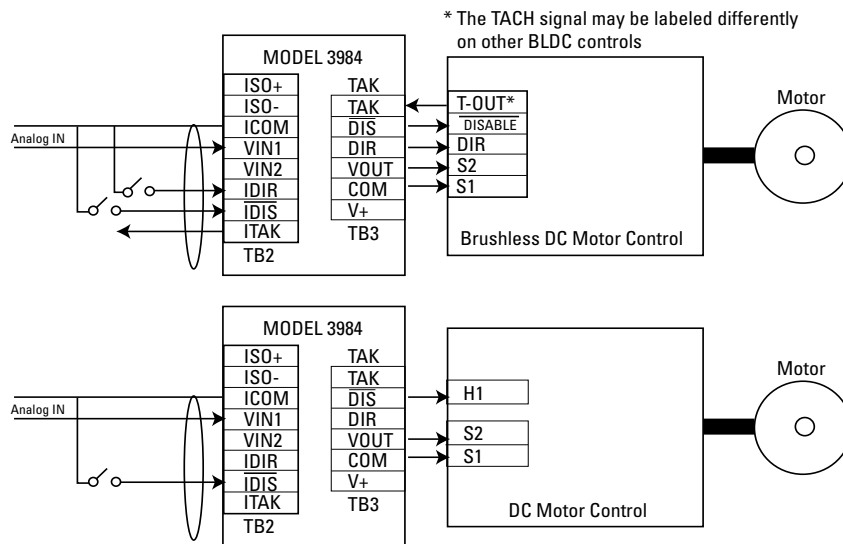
* The TACH signal may be labeled differently on other BLDC controls

MODEL 3984

ISO+
ISO-
ICOM
VIN1
VIN2
$\overline{\text{IDIR}}$
$\overline{\text{IDIS}}$
ITAK
TB2

TAK
$\overline{\text{TAK}}$
$\overline{\text{DIS}}$
DIR
VOUT
COM
V+
TB3

Analog IN

T-OUT*
$\overline{\text{DISABLE}}$
DIR
S2
S1

Brushless DC Motor Control

Motor

MODEL 3984

ISO+
ISO-
ICOM
VIN1
VIN2
$\overline{\text{IDIR}}$
$\overline{\text{IDIS}}$
ITAK
TB2

TAK
$\overline{\text{TAK}}$
$\overline{\text{DIS}}$
DIR
VOUT
COM
V+
TB3

Analog IN

H1
S2
S1

DC Motor Control

Motor